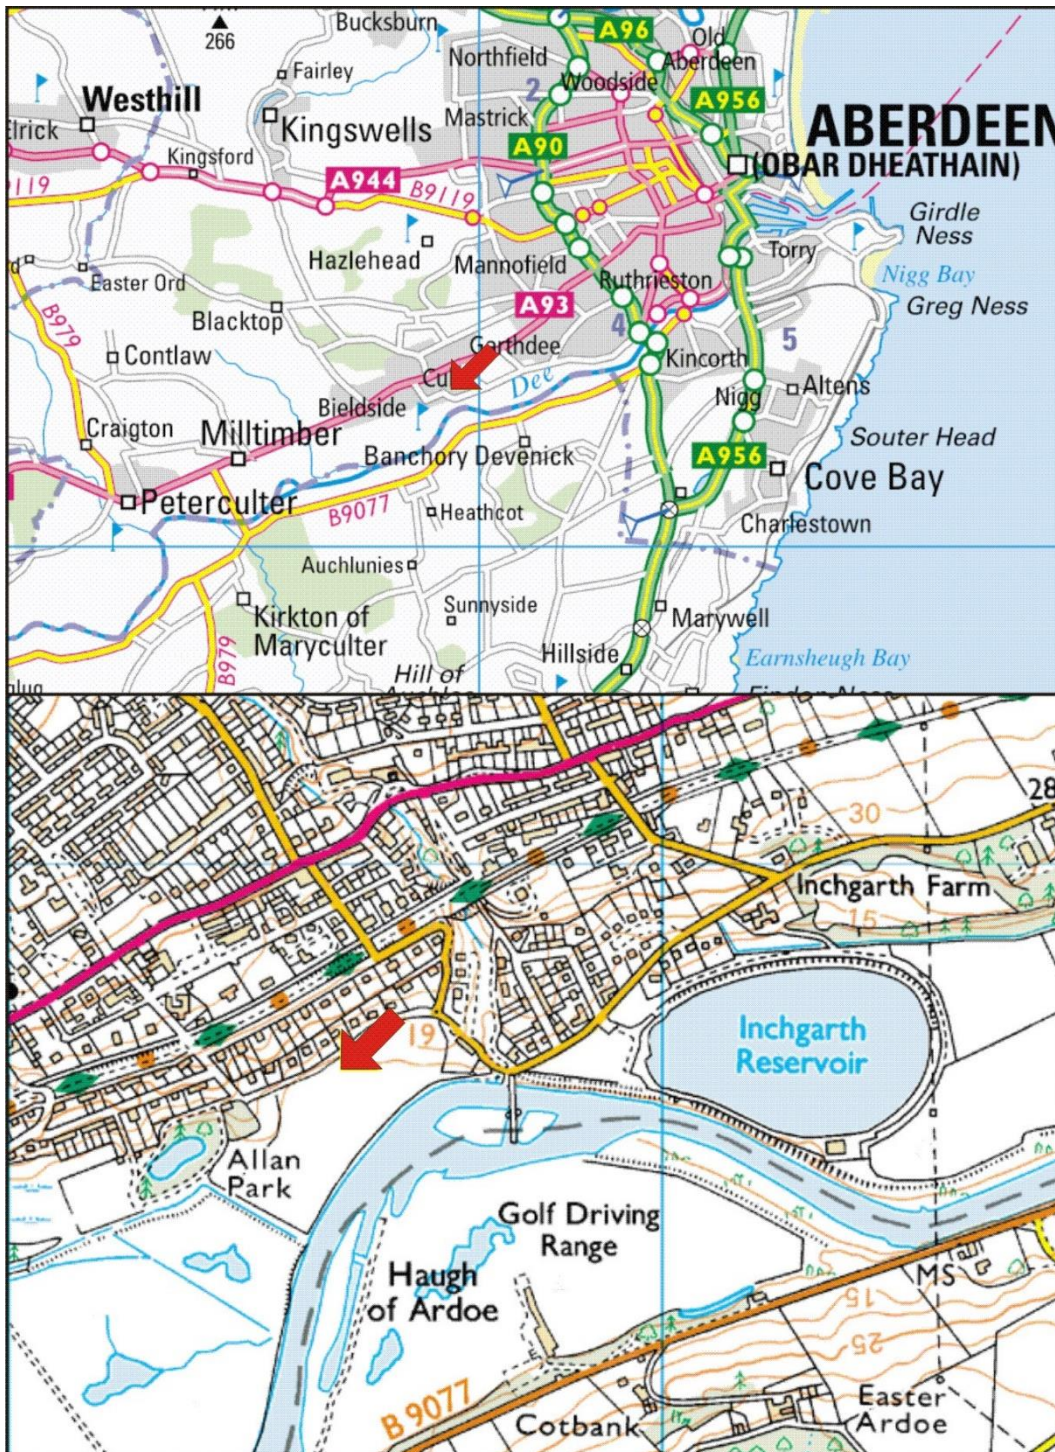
266
Bucksburn
Fairley
Northfield
A96
Old Aberdeen
Woodside
2
Westhill
Elrick
Kingswells
Mastrick
A956
ABERDEEN
(OBAR DHEATHAIN)
A90
Kingsford
119
A944
B9119
Girdle Ness
Torry
Hazlehead
Mannofield
Nigg Bay
Easter Ord
Ruthrieston
Greg Ness
B979
Blacktop
A93
4
5
Contlaw
Garthdee
Kincorth
Cults
Dee
Altens
Bieldside
Nigg
Craigton
Milltimber
Souter Head
Banchory Devenick
A956
Cove Bay
Peterculter
B9077
Heathcot
Charlestown
Auchlunies
Kirkton of Maryculter
Sunnyside
Marywell
B979
Hillside
Earnsheugh Bay
Hill of
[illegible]
30
28
Inchgarth Farm
15
19
Inchgarth Reservoir
Allan Park
Golf Driving Range
Haugh of Ardoe
MS
15
25
B 9077
Cotbank
Easter Ardoe